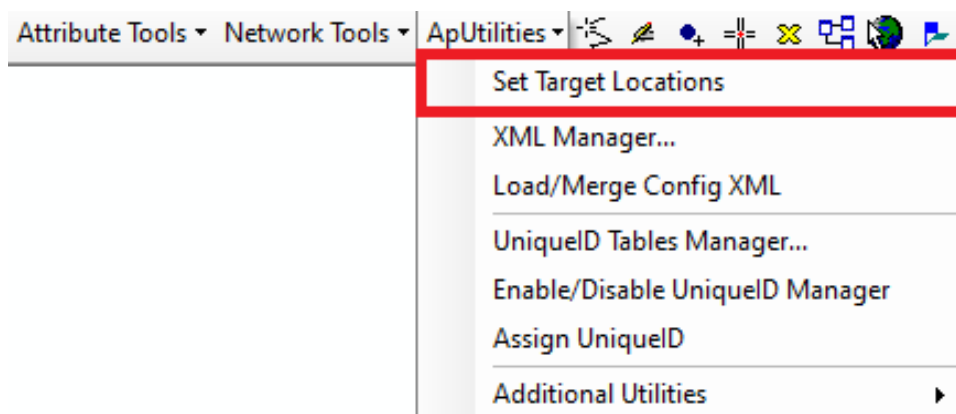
Attribute Tools ▾ Network Tools ▾ ApUtilities ▾

Set Target Locations

XML Manager...

Load/Merge Config XML

UniqueID Tables Manager...

Enable/Disable UniqueID Manager

Assign UniqueID

Additional Utilities